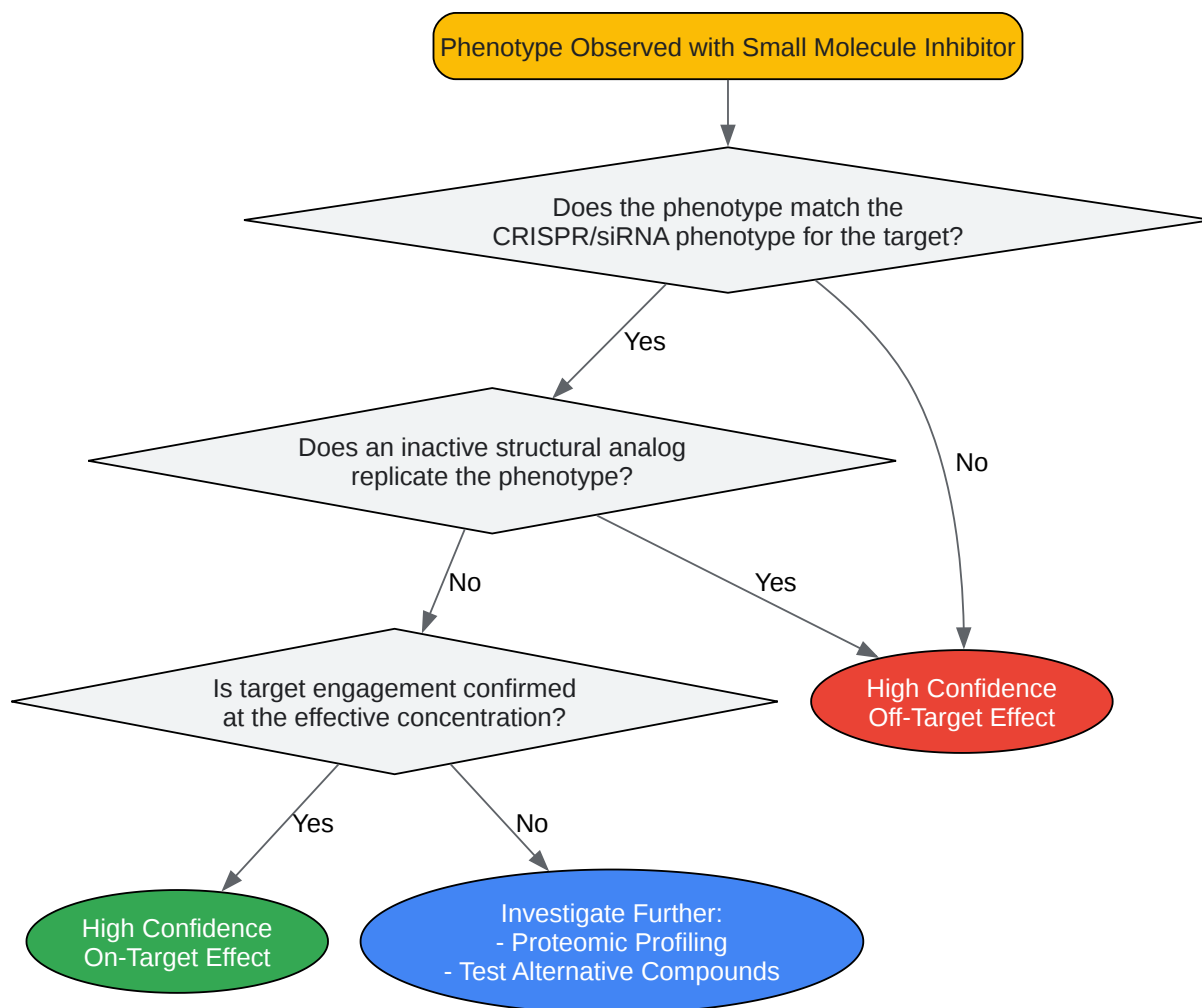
Phenotype Observed with Small Molecule Inhibitor

Does the phenotype match the CRISPR/siRNA phenotype for the target?

Yes

No

Does an inactive structural analog replicate the phenotype?

No

Yes

Is target engagement confirmed at the effective concentration?

High Confidence Off-Target Effect

Yes

No

High Confidence On-Target Effect

Investigate Further:
- Proteomic Profiling
- Test Alternative Compounds